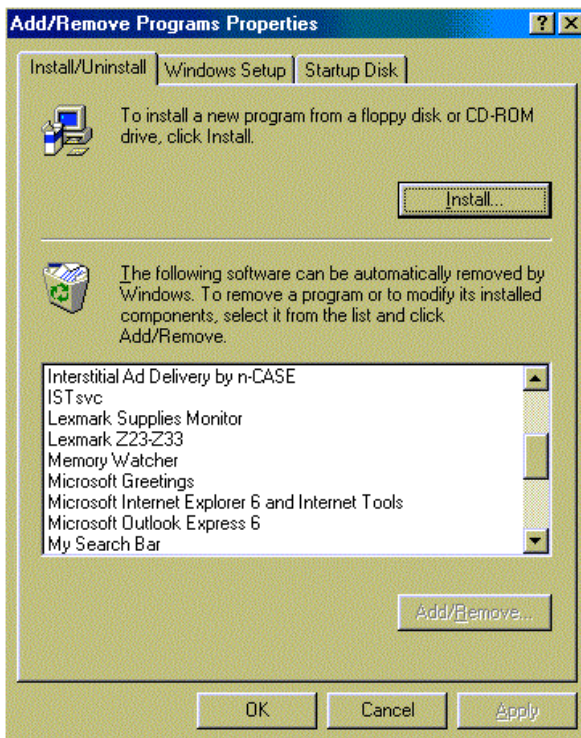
Add/Remove Programs Properties

? X

Install/Uninstall | Windows Setup | Startup Disk

To install a new program from a floppy disk or CD-ROM drive, click Install.

Install...

The following software can be automatically removed by Windows. To remove a program or to modify its installed components, select it from the list and click Add/Remove.

Interstitial Ad Delivery by n-CASE
ISTsvc
Lexmark Supplies Monitor
Lexmark Z23-Z33
Memory Watcher
Microsoft Greetings
Microsoft Internet Explorer 6 and Internet Tools
Microsoft Outlook Express 6
My Search Bar

Add/Remove...

OK | Cancel | Apply